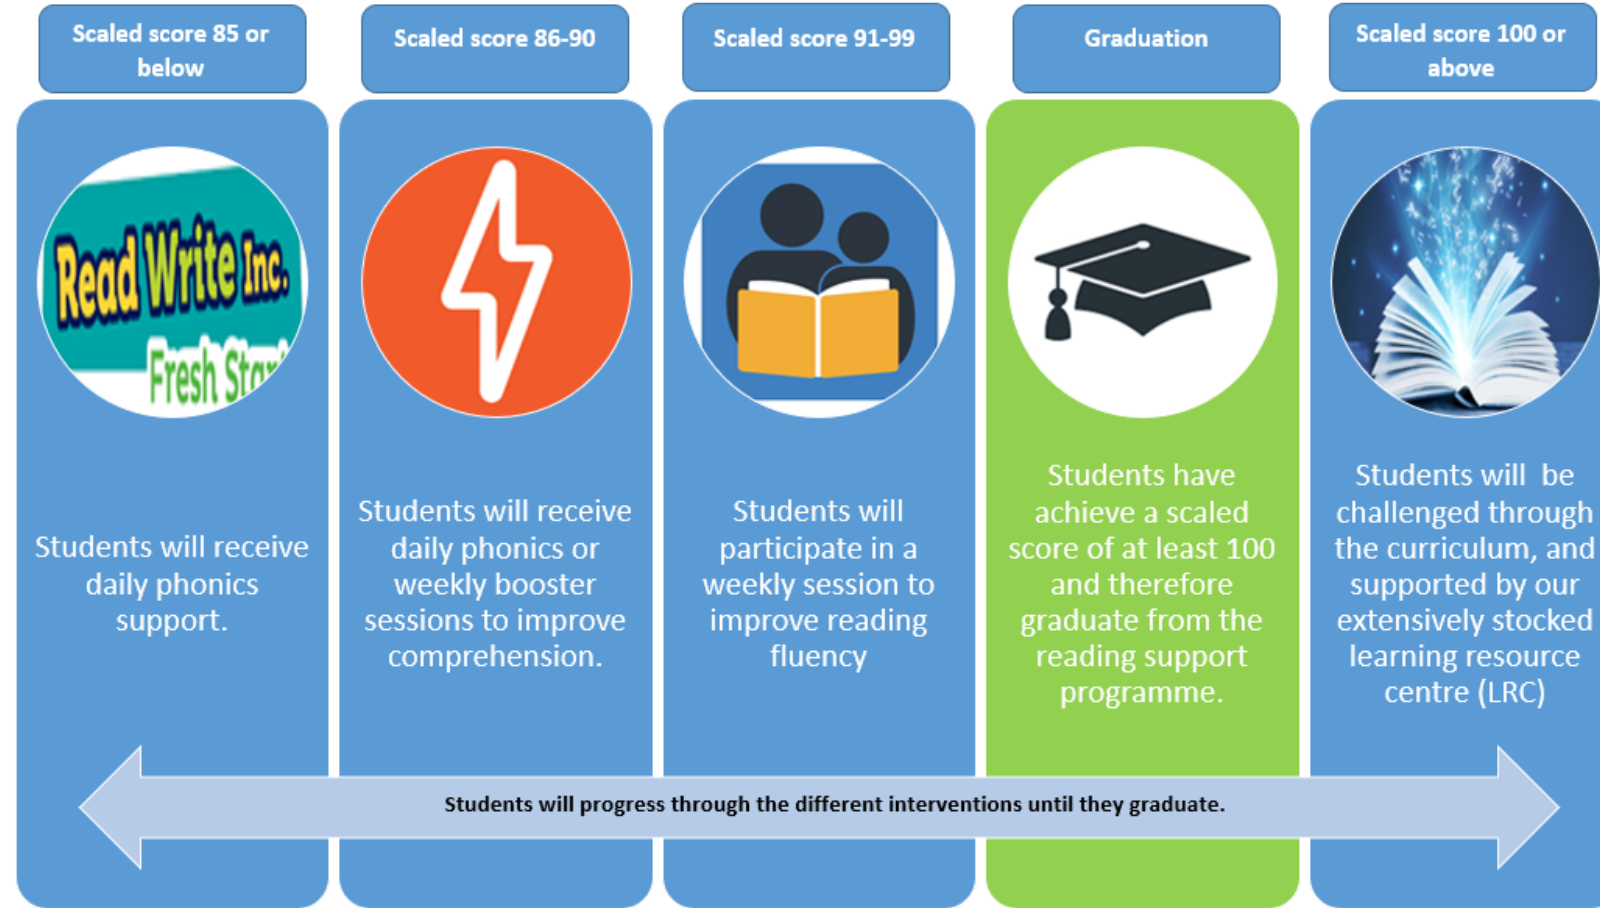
Scaled score 85 or below

Read Write Inc. Fresh Star

Students will receive daily phonics support.

Scaled score 86-90

Students will receive daily phonics or weekly booster sessions to improve comprehension.

Scaled score 91-99

Students will participate in a weekly session to improve reading fluency

Graduation

Students have achieve a scaled score of at least 100 and therefore graduate from the reading support programme.

Scaled score 100 or above

Students will be challenged through the curriculum, and supported by our extensively stocked learning resource centre (LRC)

Students will progress through the different interventions until they graduate.